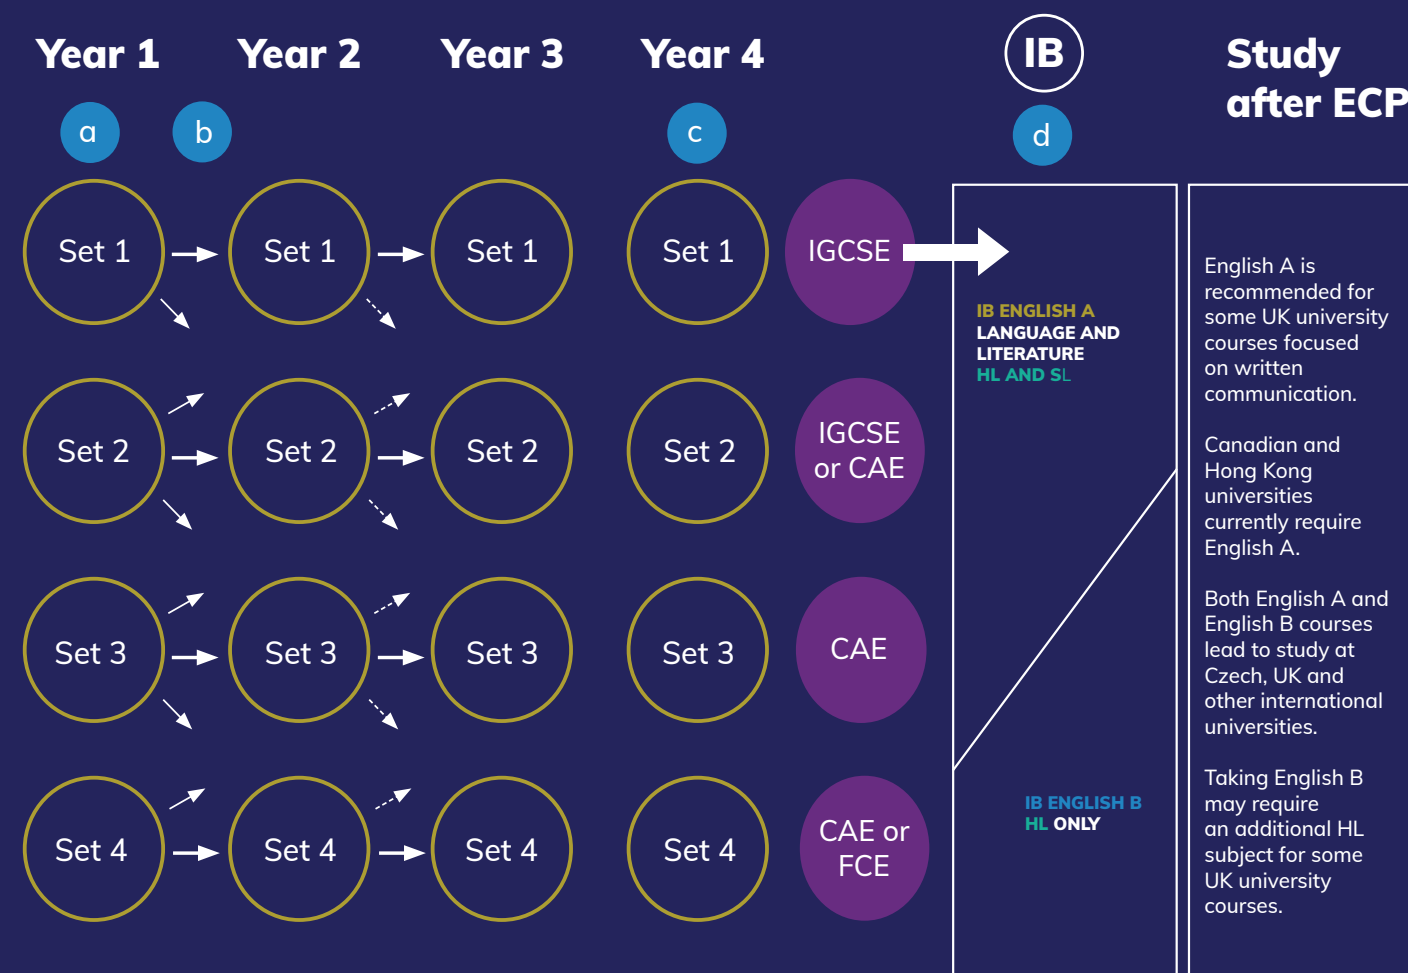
Year 1 Year 2 Year 3 Year 4

IB

Study after ECP

a b c d

Set 1 Set 1 Set 1 Set 1 IGCSE

Set 2 Set 2 Set 2 Set 2 IGCSE or CAE

Set 3 Set 3 Set 3 Set 3 CAE

Set 4 Set 4 Set 4 Set 4 CAE or FCE

IB ENGLISH A LANGUAGE AND LITERATURE HL AND SL

IB ENGLISH B HL ONLY

English A is recommended for some UK university courses focused on written communication.

Canadian and Hong Kong universities currently require English A.

Both English A and English B courses lead to study at Czech, UK and other international universities.

Taking English B may require an additional HL subject for some UK university courses.